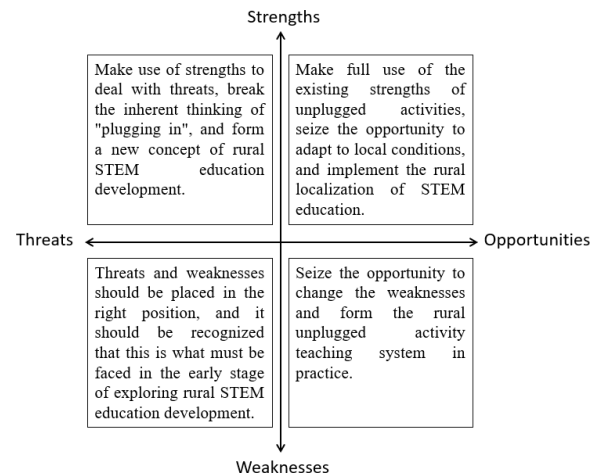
Strengths

Make use of strengths to deal with threats, break the inherent thinking of "plugging in", and form a new concept of rural STEM education development.

Make full use of the existing strengths of unplugged activities, seize the opportunity to adapt to local conditions, and implement the rural localization of STEM education.

Threats

Opportunities

Threats and weaknesses should be placed in the right position, and it should be recognized that this is what must be faced in the early stage of exploring rural STEM education development.

Seize the opportunity to change the weaknesses and form the rural unplugged activity teaching system in practice.

Weaknesses